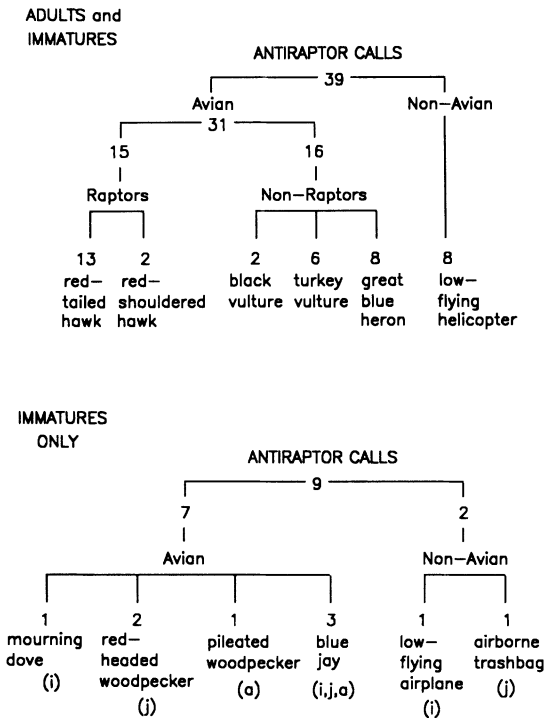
ADULTS and IMMATURES

ANTIRAPTOR CALLS

39

Avian

31

Non-Avian

15

16

Raptors

Non-Raptors

13 red-tailed hawk

2 red-shouldered hawk

2 black vulture

6 turkey vulture

8 great blue heron

8 low-flying helicopter

IMMATURES ONLY

ANTIRAPTOR CALLS

9

7

2

Avian

Non-Avian

1 mourning dove (i)

2 red-headed woodpecker (j)

1 pileated woodpecker (a)

3 blue jay (i,j,a)

1 low-flying airplane (i)

1 airborne trashbag (j)